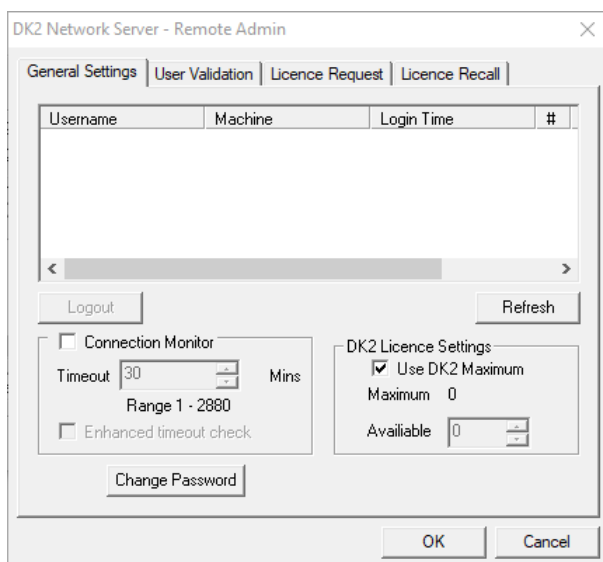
DK2 Network Server - Remote Admin

General Settings | User Validation | Licence Request | Licence Recall

| Username | Machine | Login Time | # |
|---|---|---|---|

Logout

Refresh

Connection Monitor

Timeout 30 Mins

Range 1 - 2880

Enhanced timeout check

DK2 Licence Settings

Use DK2 Maximum

Maximum 0

Availiable 0

Change Password

OK

Cancel